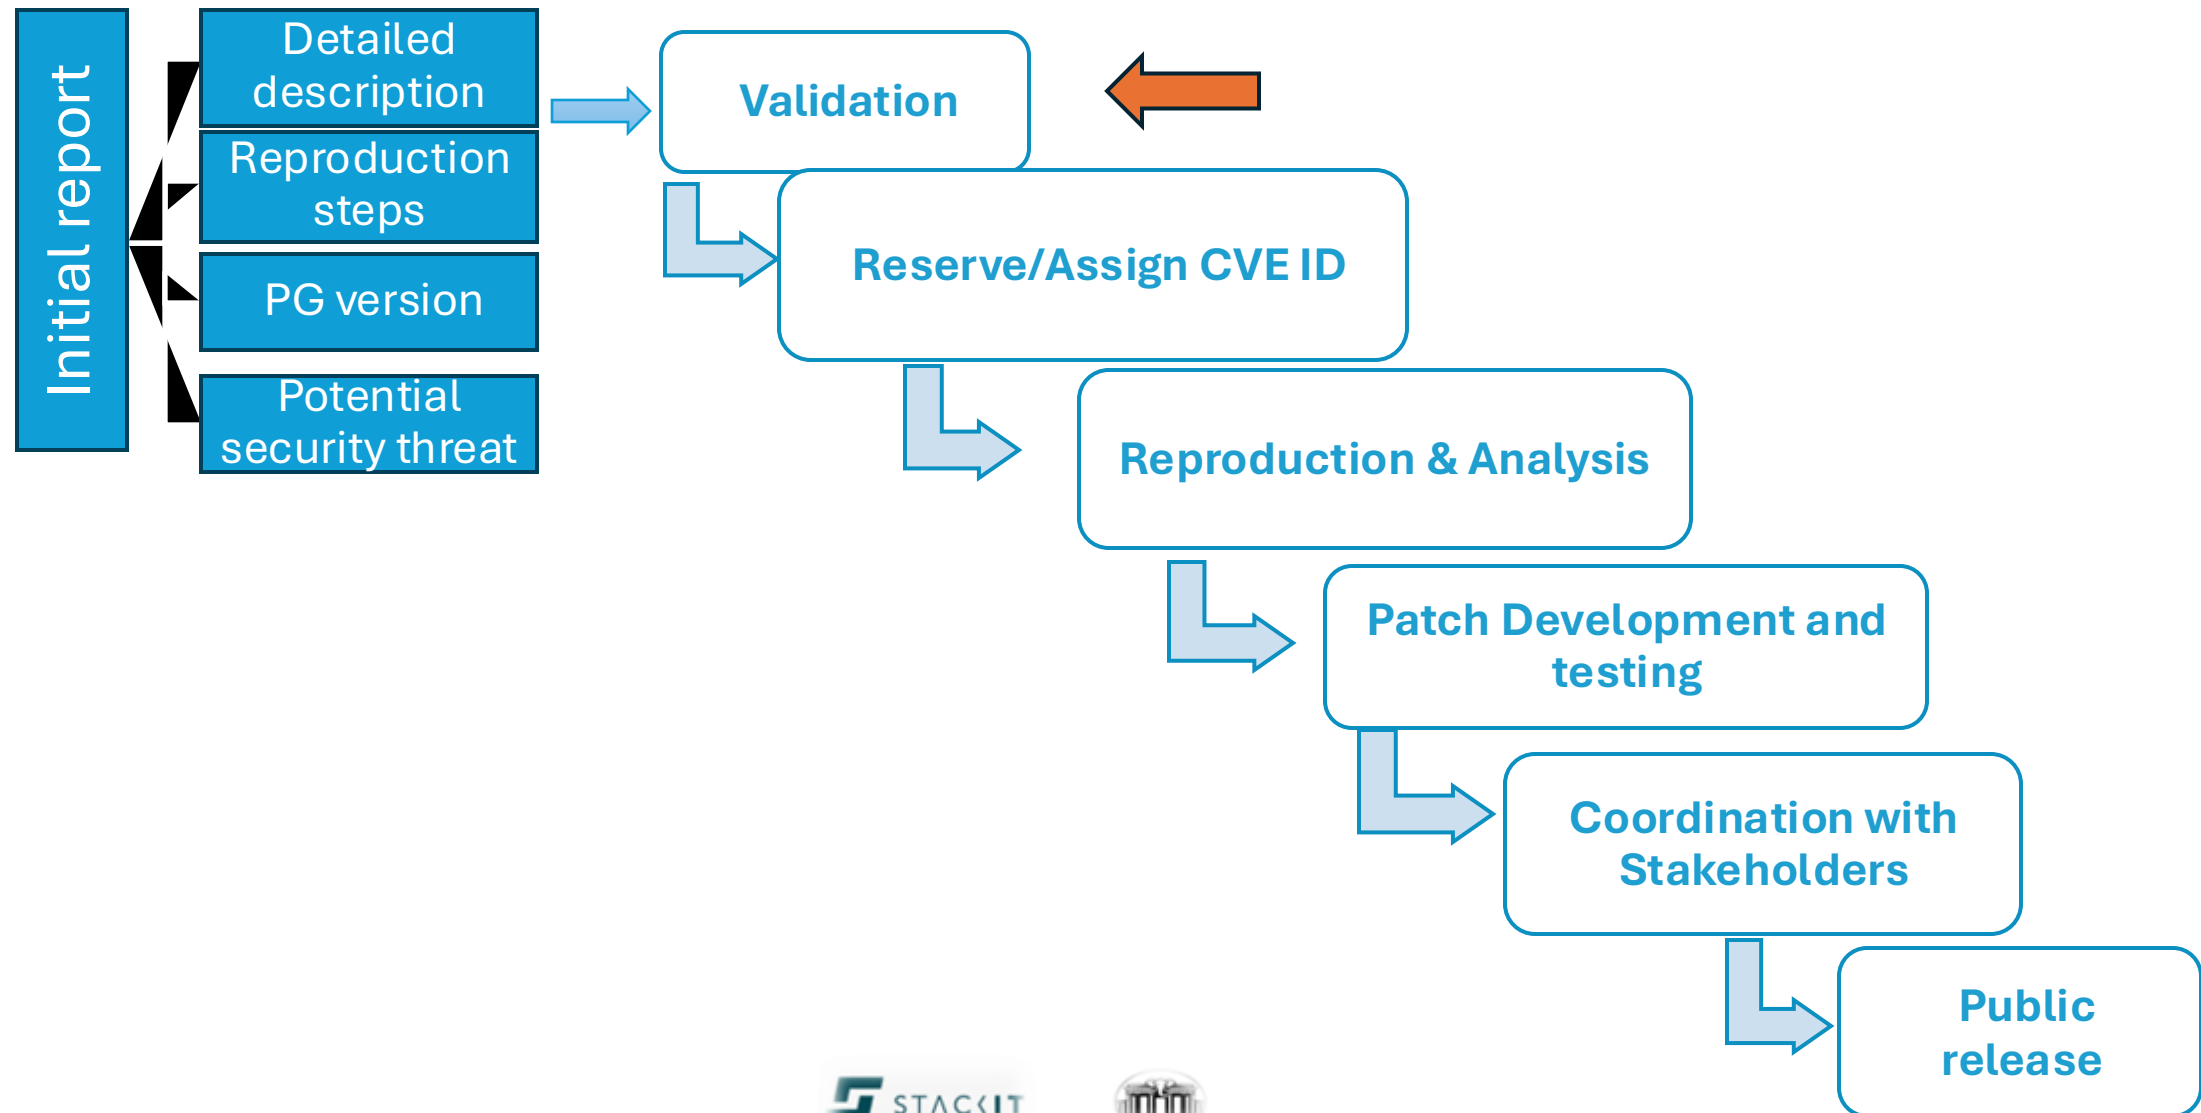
Initial report

Detailed description

Reproduction steps

PG version

Potential security threat

Validation

Reserve/Assign CVE ID

Reproduction & Analysis

Patch Development and testing

Coordination with Stakeholders

Public release

STACKIT